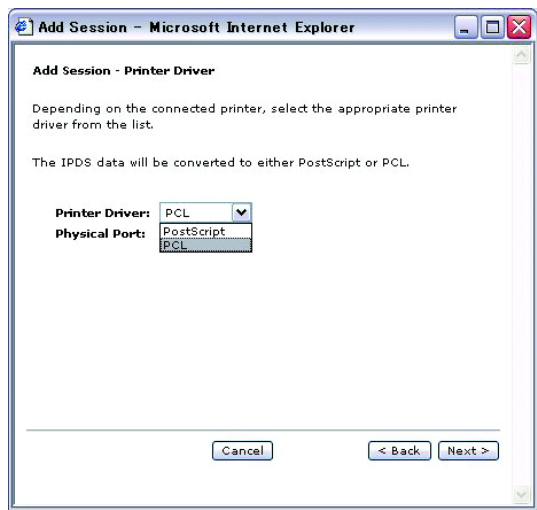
Add Session - Microsoft Internet Explorer

Add Session - Printer Driver

Depending on the connected printer, select the appropriate printer driver from the list.

The IPDS data will be converted to either PostScript or PCL.

Printer Driver: PCL
Physical Port: PostScript
PCL

Cancel

< Back Next >